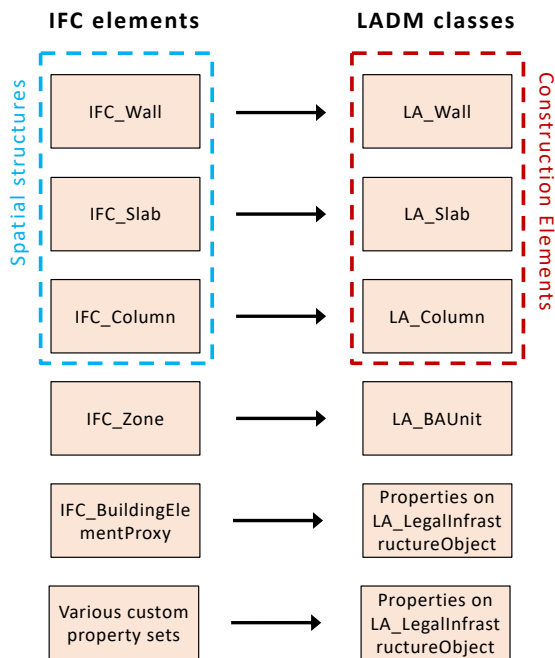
IFC elements

LADM classes

Spatial structures

IFC_Wall

LA_Wall

IFC_Slab

LA_Slab

IFC_Column

LA_Column

Construction Elements

IFC_Zone

LA_BAUnit

IFC_BuildingElementProxy

Properties on LA_LegalInfrastructureObject

Various custom property sets

Properties on LA_LegalInfrastructureObject